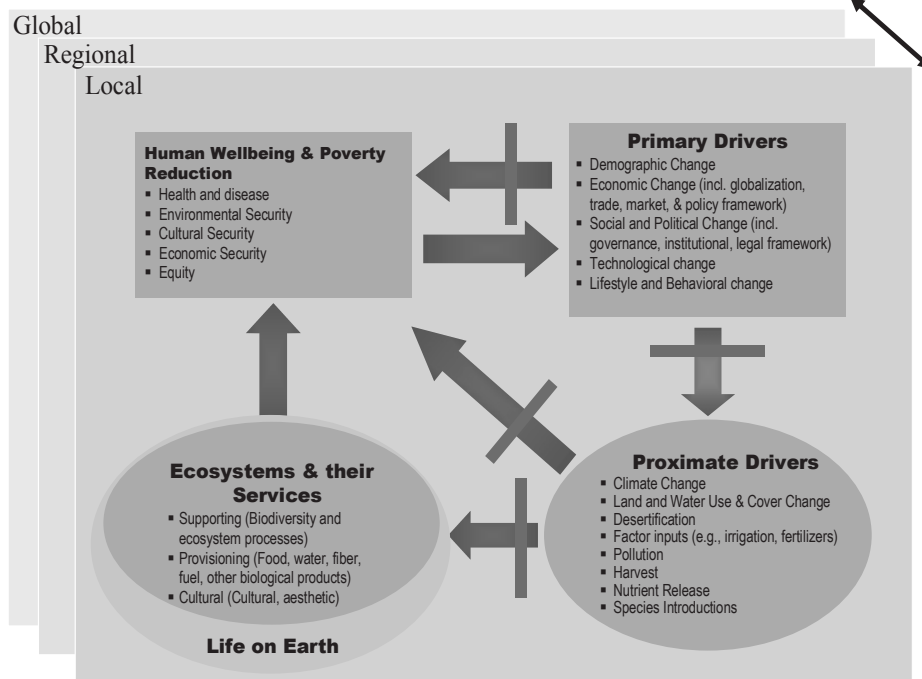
Global

Regional

Local

Human Wellbeing & Poverty Reduction
- Health and disease
- Environmental Security
- Cultural Security
- Economic Security
- Equity

Primary Drivers
- Demographic Change
- Economic Change (incl. globalization, trade, market, & policy framework)
- Social and Political Change (incl. governance, institutional, legal framework)
- Technological change
- Lifestyle and Behavioral change

Ecosystems & their Services
- Supporting (Biodiversity and ecosystem processes)
- Provisioning (Food, water, fiber, fuel, other biological products)
- Cultural (Cultural, aesthetic)

Life on Earth

Proximate Drivers
- Climate Change
- Land and Water Use & Cover Change
- Desertification
- Factor inputs (e.g., irrigation, fertilizers)
- Pollution
- Harvest
- Nutrient Release
- Species Introductions